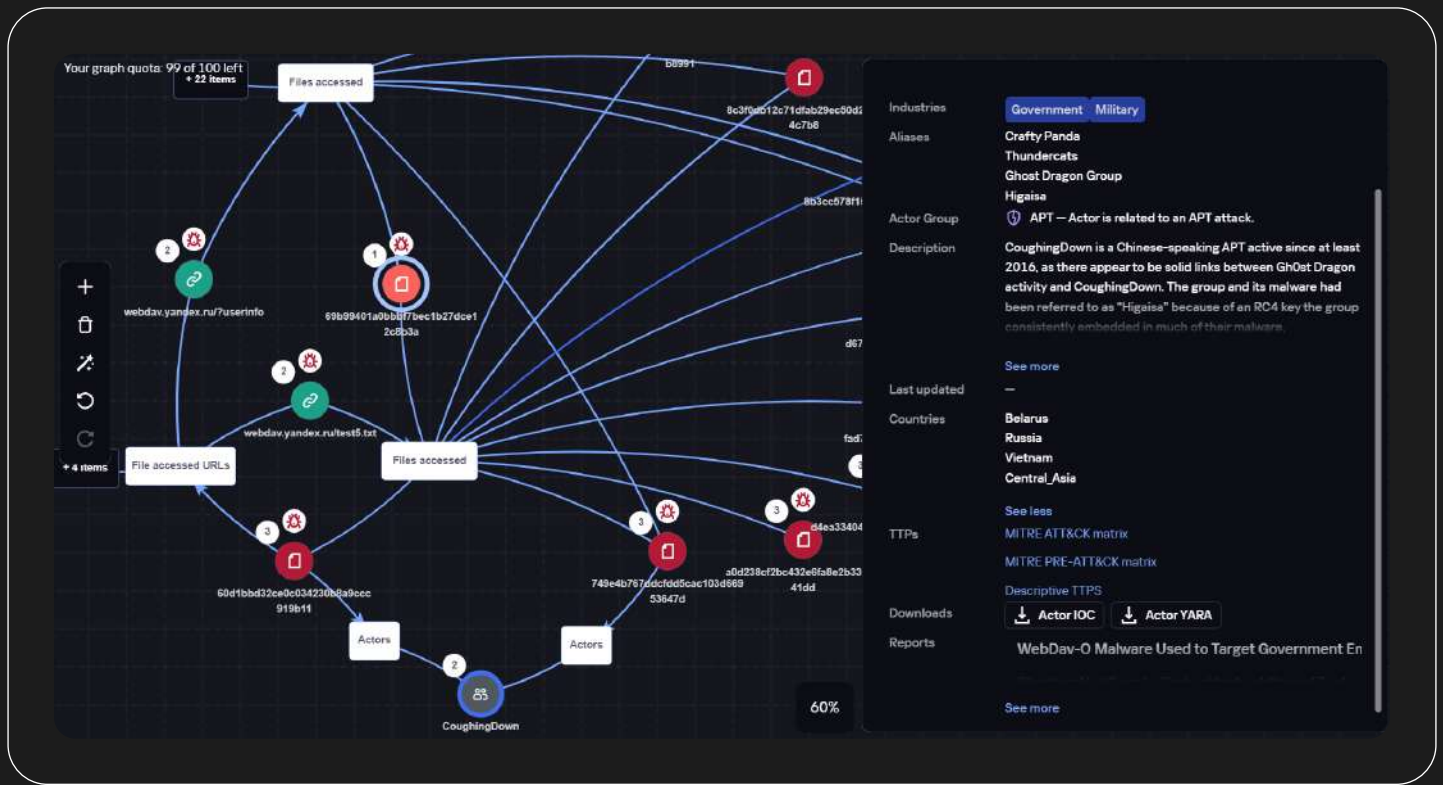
Your graph quota: 99 of 100 left

+ 22 items

Files accessed

b8991

8c3f0db12c71dfab29ec50d2 4c7b8

8b3cc578f1

2

webdav.yandex.ru/?userinfo

1

69b99401a0bb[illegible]7bec1b27dce1 2c8b3a

2

webdav.yandex.ru/test5.txt

d67

+ 4 items

File accessed URLs

Files accessed

fad

3

3

60d1bbd32ce0c034230b8a9ccc 919b11

3

749e4b767ddcfdd5cac103d669 53647d

3

a0d238cf2bc432e6fa8e2b33 41dd

d4ea33404

Actors

Actors

2

CoughingDown

60%

Industries
Government Military

Aliases
Crafty Panda
Thundercats
Ghost Dragon Group
Higaisa

Actor Group
APT — Actor is related to an APT attack.

Description
CoughingDown is a Chinese-speaking APT active since at least 2016, as there appear to be solid links between Gh0st Dragon activity and CoughingDown. The group and its malware had been referred to as "Higaisa" because of an RC4 key the group consistently embedded in much of their malware.

See more

Last updated
—

Countries
Belarus
Russia
Vietnam
Central_Asia

See less

TTPs
MITRE ATT&CK matrix
MITRE PRE-ATT&CK matrix
Descriptive TTPS

Downloads
Actor IOC
Actor YARA

Reports
WebDav-O Malware Used to Target Government En

See more